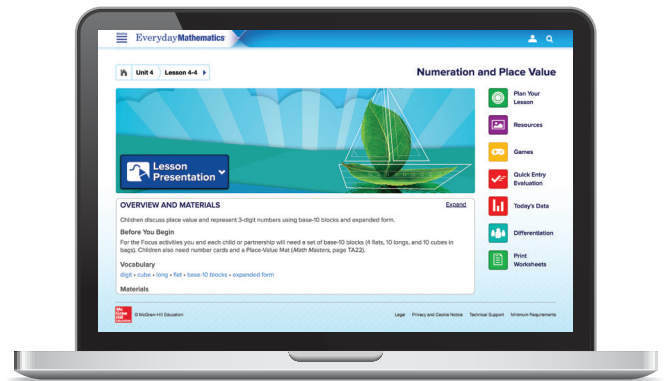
EverydayMathematics

Unit 4 Lesson 4-4

Numeration and Place Value

Lesson Presentation

Plan Your Lesson

Resources

Games

Quick Entry Evaluation

Today's Data

Differentiation

Print Worksheets

OVERVIEW AND MATERIALS

Expand

Children discuss place value and represent 3-digit numbers using base-10 blocks and expanded form.

Before You Begin

For the Focus activities you and each child or partnership will need a set of base-10 blocks (4 flats, 10 longs, and 10 cubes in bags). Children also need number cards and a Place-Value Mat (Math Masters, page TA22).

Vocabulary

digit • cube • long • flat • base-10 blocks • expanded form

Materials

Mc Graw Hill Education

© McGraw-Hill Education

Legal Privacy and Cookie Notice Technical Support Minimum Requirements